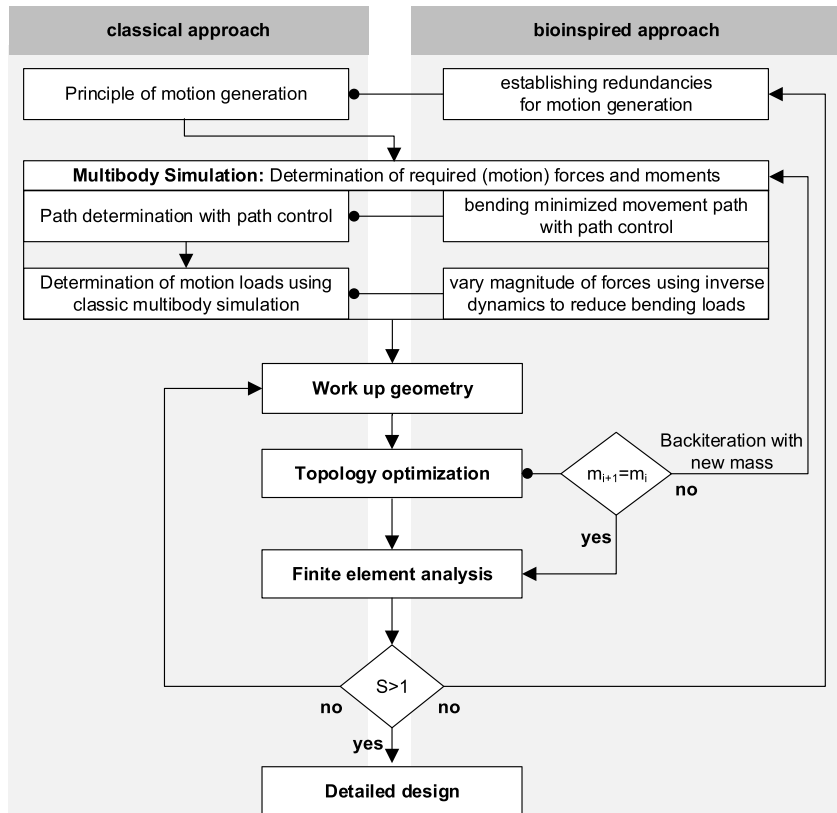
classical approach

bioinspired approach

Principle of motion generation

establishing redundancies for motion generation

**Multibody Simulation:** Determination of required (motion) forces and moments

Path determination with path control

bending minimized movement path with path control

Determination of motion loads using classic multibody simulation

vary magnitude of forces using inverse dynamics to reduce bending loads

Work up geometry

Topology optimization

$m_{i+1}=m_i$

Backiteration with new mass

no

yes

Finite element analysis

S>1

no

no

yes

Detailed design